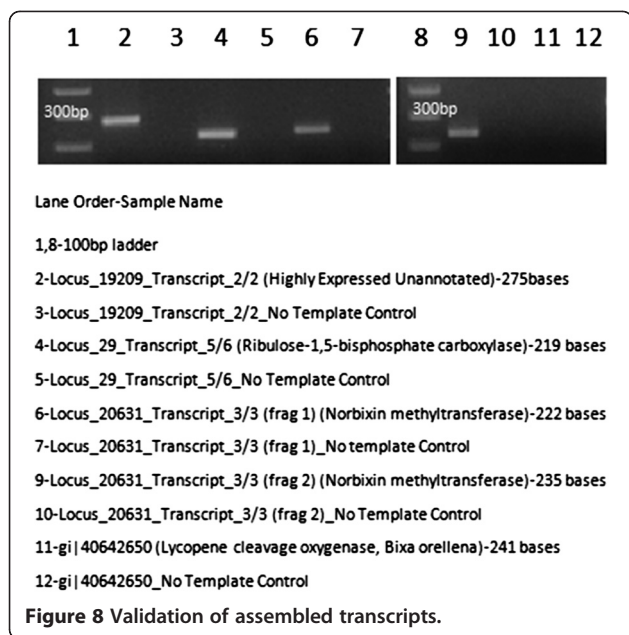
1 2 3 4 5 6 7 8 9 10 11 12

300bp

300bp

Lane Order-Sample Name

1,8-100bp ladder

2-Locus_19209_Transcript_2/2 (Highly Expressed Unannotated)-275bases

3-Locus_19209_Transcript_2/2_No Template Control

4-Locus_29_Transcript_5/6 (Ribulose-1,5-bisphosphate carboxylase)-219 bases

5-Locus_29_Transcript_5/6_No Template Control

6-Locus_20631_Transcript_3/3 (frag 1) (Norbixin methyltransferase)-222 bases

7-Locus_20631_Transcript_3/3 (frag 1)_No template Control

9-Locus_20631_Transcript_3/3 (frag 2) (Norbixin methyltransferase)-235 bases

10-Locus_20631_Transcript_3/3 (frag 2)_No Template Control

11-gi|40642650 (Lycopene cleavage oxygenase, Bixa orellena)-241 bases

12-gi|40642650_No Template Control

Figure 8 Validation of assembled transcripts.